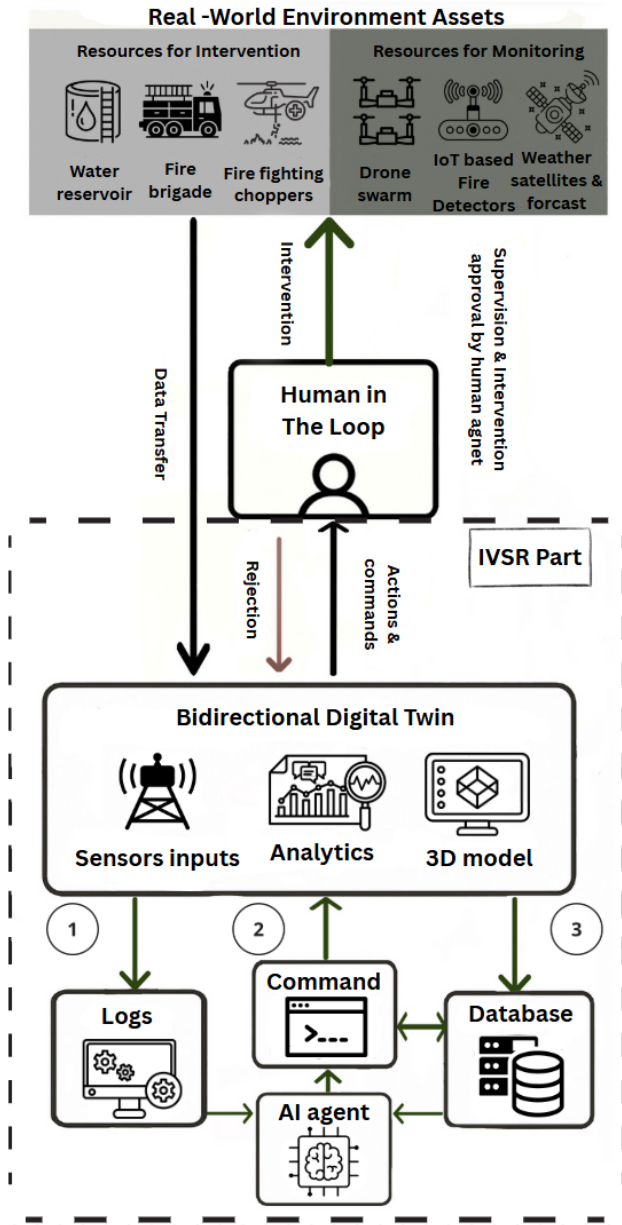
Real -World Environment Assets

Resources for Intervention

Water reservoir

Fire brigade

Fire fighting choppers

Resources for Monitoring

Drone swarm

IoT based Fire Detectors

Weather satellites & forcast

Intervention

Supervision & Intervention approval by human agnet

Data Transfer

Human in The Loop

IVSR Part

Rejection

Actions & commands

Bidirectional Digital Twin

Sensors inputs

Analytics

3D model

1

2

3

Logs

Command

Database

AI agent